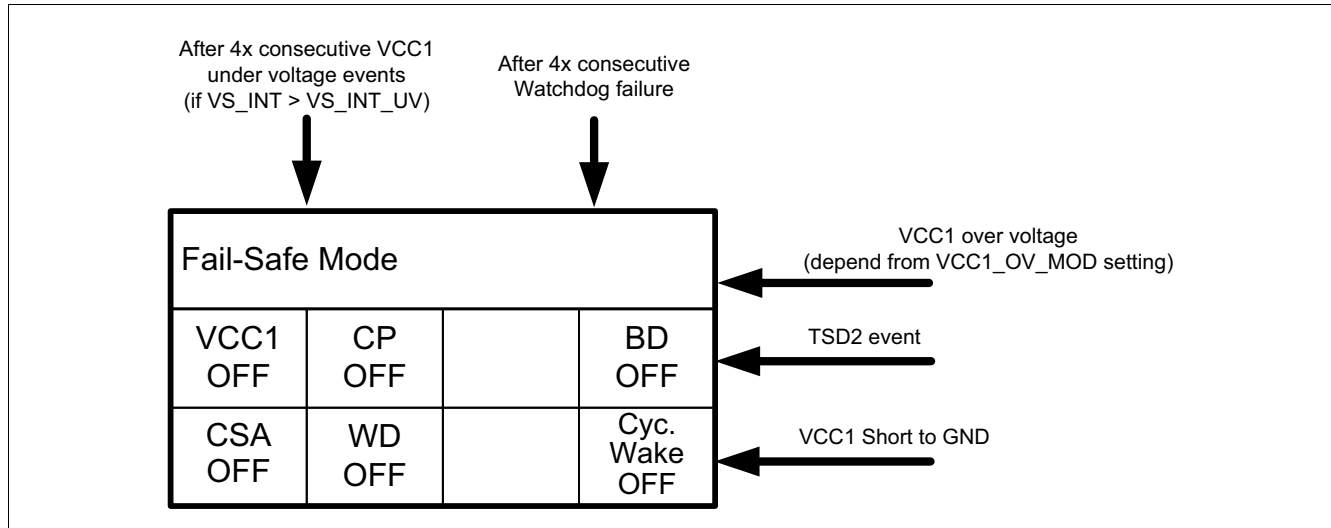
After 4x consecutive VCC1 under voltage events (if VS_INT > VS_INT_UV)

After 4x consecutive Watchdog failure

Fail-Safe Mode

VCC1 OFF

CP OFF

BD OFF

CSA OFF

WD OFF

Cyc. Wake OFF

VCC1 over voltage (depend from VCC1_OV_MOD setting)

TSD2 event

VCC1 Short to GND